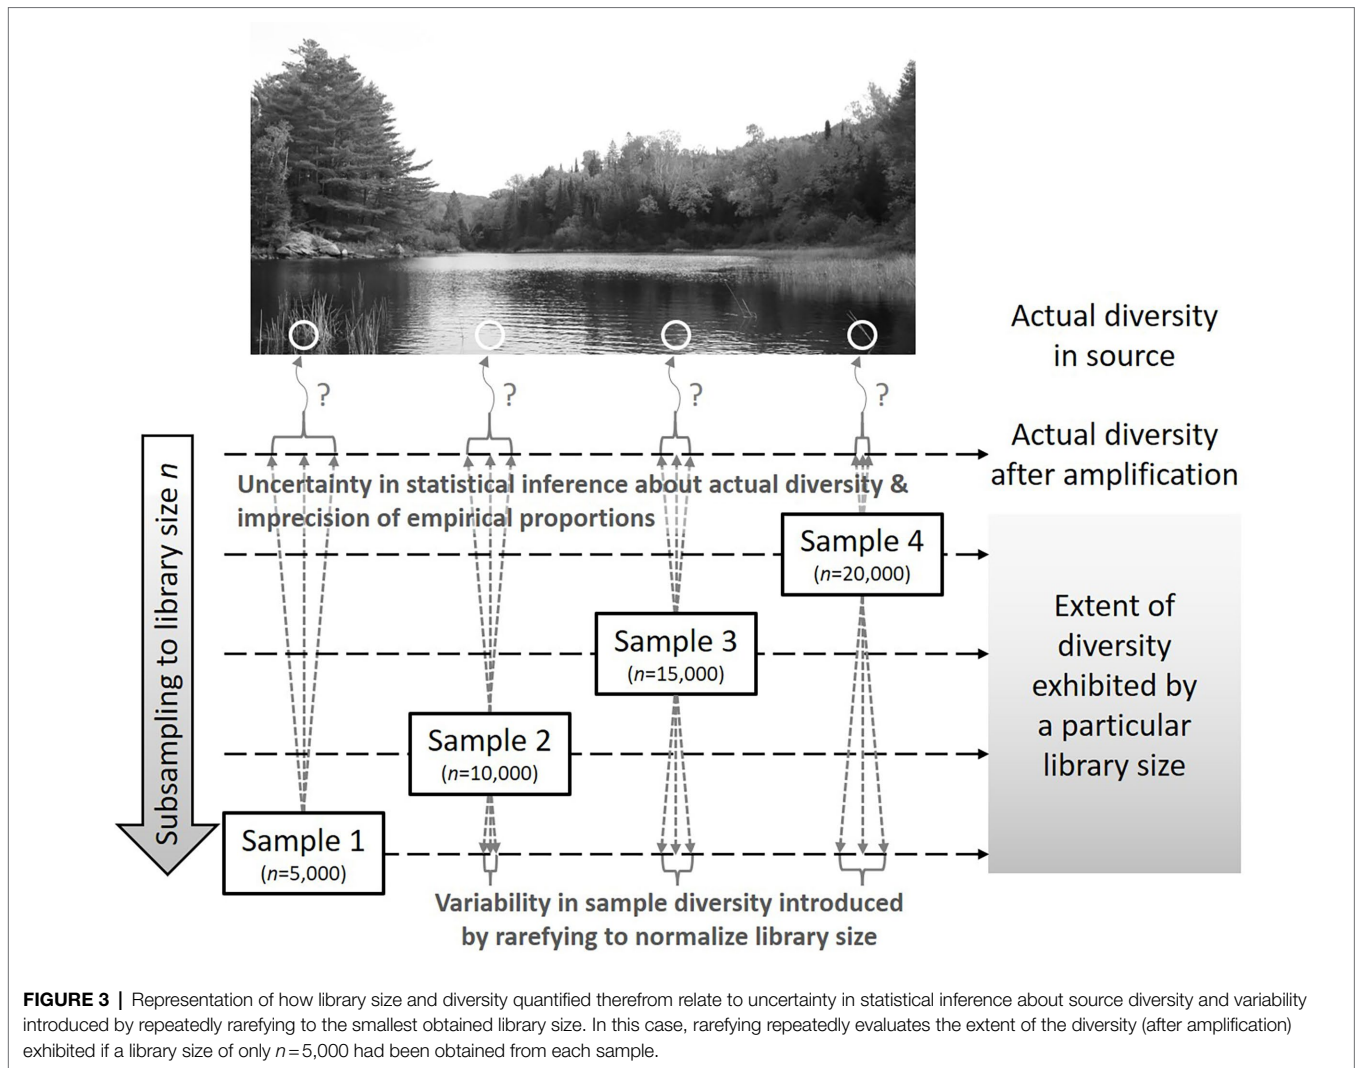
Actual diversity in source

?

?

?

?

Subsampling to library size $n$

Actual diversity after amplification

Uncertainty in statistical inference about actual diversity & imprecision of empirical proportions

Sample 4 ($n$=20,000)

Sample 3 ($n$=15,000)

Sample 2 ($n$=10,000)

Sample 1 ($n$=5,000)

Extent of diversity exhibited by a particular library size

Variability in sample diversity introduced by rarefying to normalize library size

**FIGURE 3** | Representation of how library size and diversity quantified therefrom relate to uncertainty in statistical inference about source diversity and variability introduced by repeatedly rarefying to the smallest obtained library size. In this case, rarefying repeatedly evaluates the extent of the diversity (after amplification) exhibited if a library size of only $n = 5{,}000$ had been obtained from each sample.